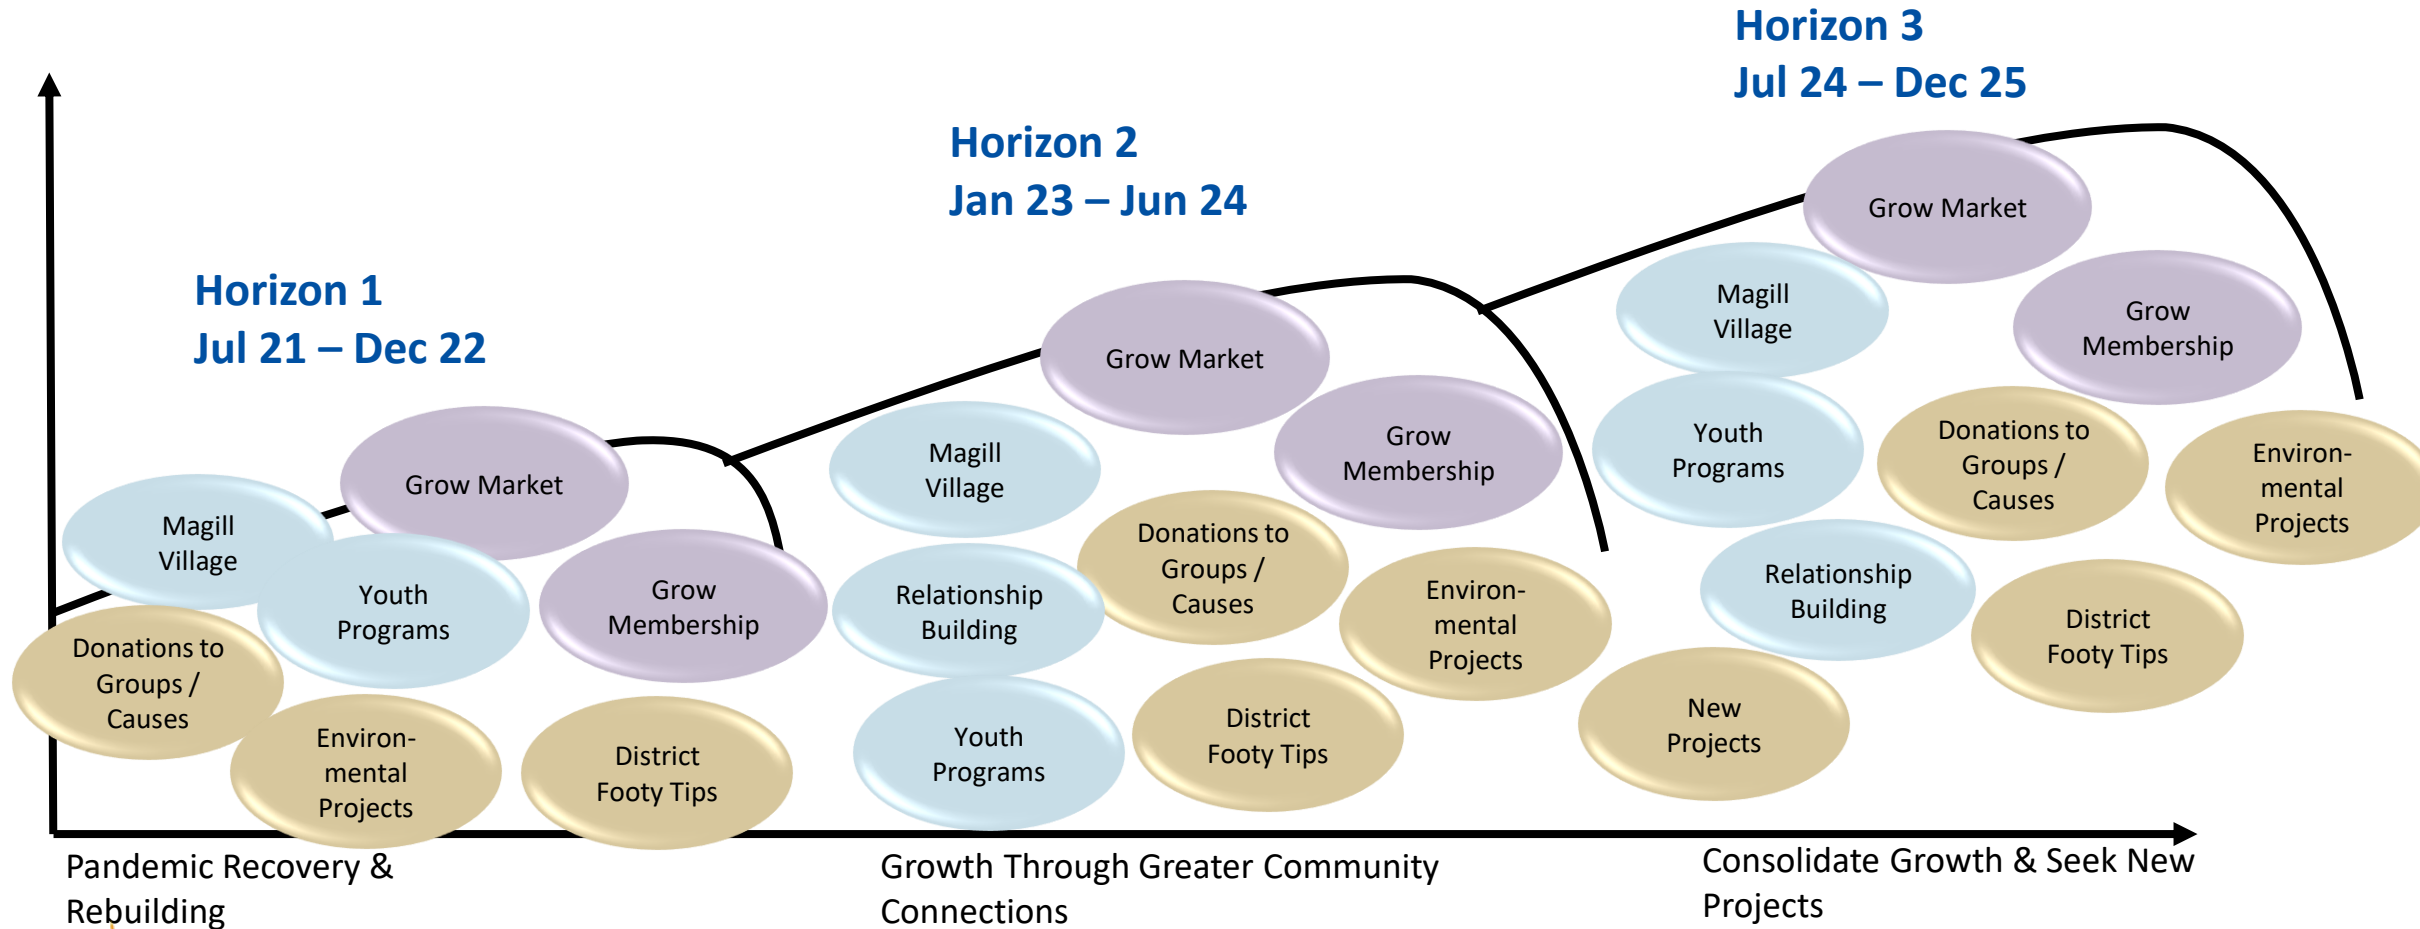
Horizon 3
Jul 24 – Dec 25

Horizon 2
Jan 23 – Jun 24

Horizon 1
Jul 21 – Dec 22

Magill Village

Grow Market

Youth Programs

Grow Membership

Donations to Groups / Causes

Environmental Projects

District Footy Tips

Magill Village

Grow Market

Relationship Building

Donations to Groups / Causes

Grow Membership

Youth Programs

Environmental Projects

District Footy Tips

Grow Market

Magill Village

Grow Membership

Youth Programs

Donations to Groups / Causes

Environmental Projects

Relationship Building

District Footy Tips

New Projects

Pandemic Recovery & Rebuilding

Growth Through Greater Community Connections

Consolidate Growth & Seek New Projects